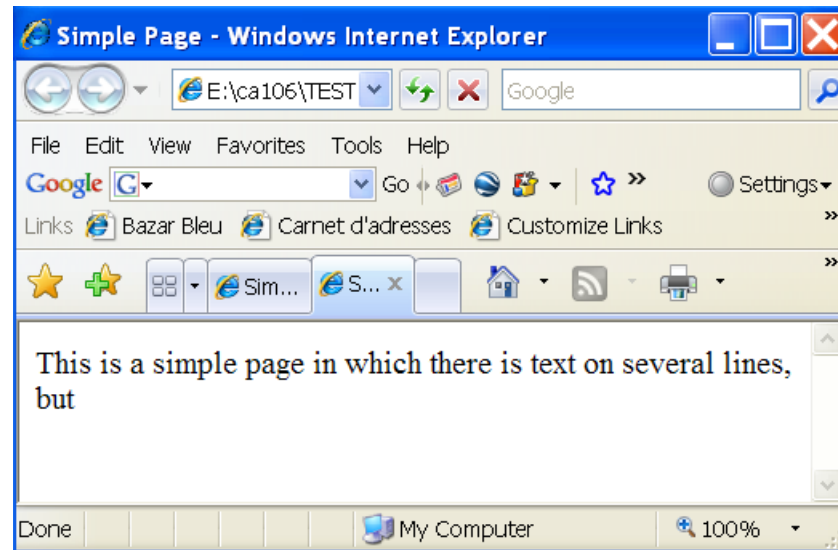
Simple Page - Windows Internet Explorer

E:\ca106\TEST

Google

File Edit View Favorites Tools Help

Google G

Go

»

Settings

Links Bazar Bleu Carnet d'adresses Customize Links

»

»

Sim...

S...

This is a simple page in which there is text on several lines, but

Done

My Computer

100%